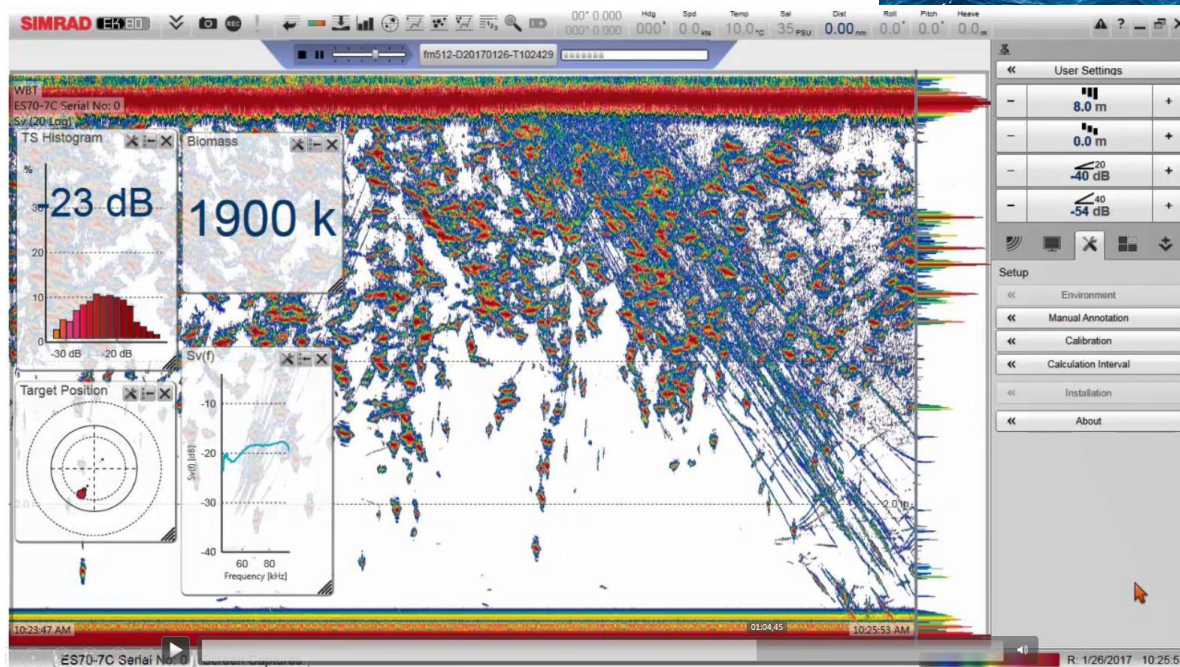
SIMRAD EK80

00° 0.000
000° 0.000

Hdg 000°
Spd 0.0 kts
Temp 10.0 °C
Sal 35 PSU
Dist 0.00 nm
Roll 0.0°
Pitch 0.0°
Heave 0.0 m

fm512-D20170126-T102429

WBT
ES70-7C Serial No: 0
Sv (20 Log)

TS Histogram
%
-23 dB
30
20
10
0
-30 dB
-20 dB

Biomass
1900 k

Target Position

Sv(f)
-10
-20
-30
-40
Sv(f) [dB]
60
80
Frequency [kHz]

2.0 m

10:23:47 AM
01:04,45
10:25:53 AM

User Settings
8.0 m
0.0 m
20
-40 dB
40
-54 dB

Setup
Environment
Manual Annotation
Calibration
Calculation Interval
Installation
About

ES70-7C Serial No: 0
Screen Captures

R: 1/26/2017 10:25:5